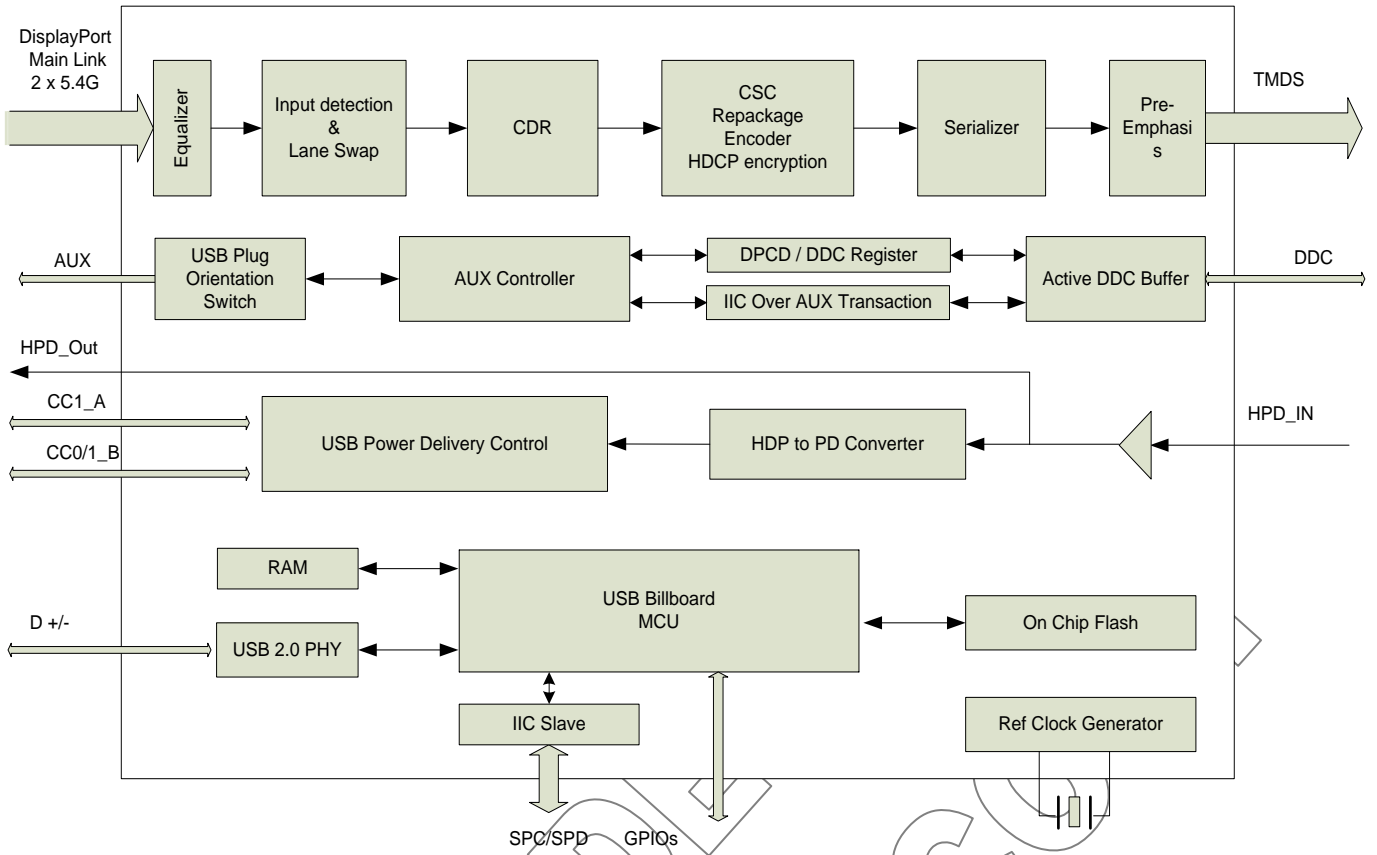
DisplayPort Main Link 2 x 5.4G

Equalizer

Input detection & Lane Swap

CDR

CSC Repackage Encoder HDCP encryption

Serializer

Pre-Emphasis

TMDS

AUX

USB Plug Orientation Switch

AUX Controller

DPCD / DDC Register

IIC Over AUX Transaction

Active DDC Buffer

DDC

HPD_Out

CC1_A

CC0/1_B

USB Power Delivery Control

HDP to PD Converter

HPD_IN

RAM

USB Billboard MCU

On Chip Flash

D +/-

USB 2.0 PHY

IIC Slave

Ref Clock Generator

SPC/SPD

GPIOs